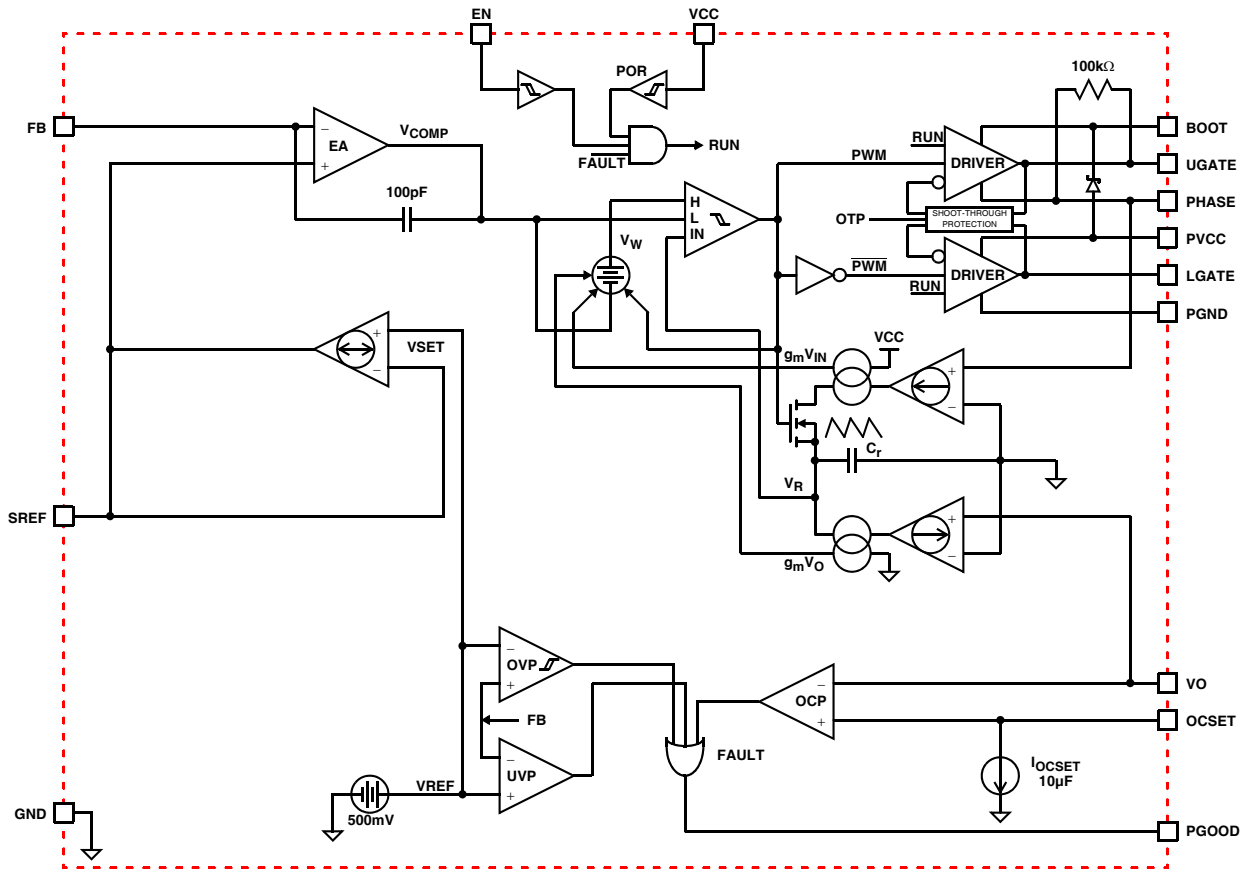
EN
VCC
POR
FB
EA
$V_{COMP}$
FAULT
RUN
100kΩ
BOOT
RUN
DRIVER
UGATE
PWM
100pF
H
L
IN
PHASE
OTP
SHOOT-THROUGH PROTECTION
$V_W$
PVCC
$\overline{PWM}$
DRIVER
LGATE
RUN
PGND
VSET
$g_mV_{IN}$
VCC
$C_r$
SREF
$V_R$
$g_mV_O$
OVP
VO
FB
OCP
OCSET
UVP
FAULT
$I_{OCSET}$
10µF
VREF
GND
500mV
PGOOD